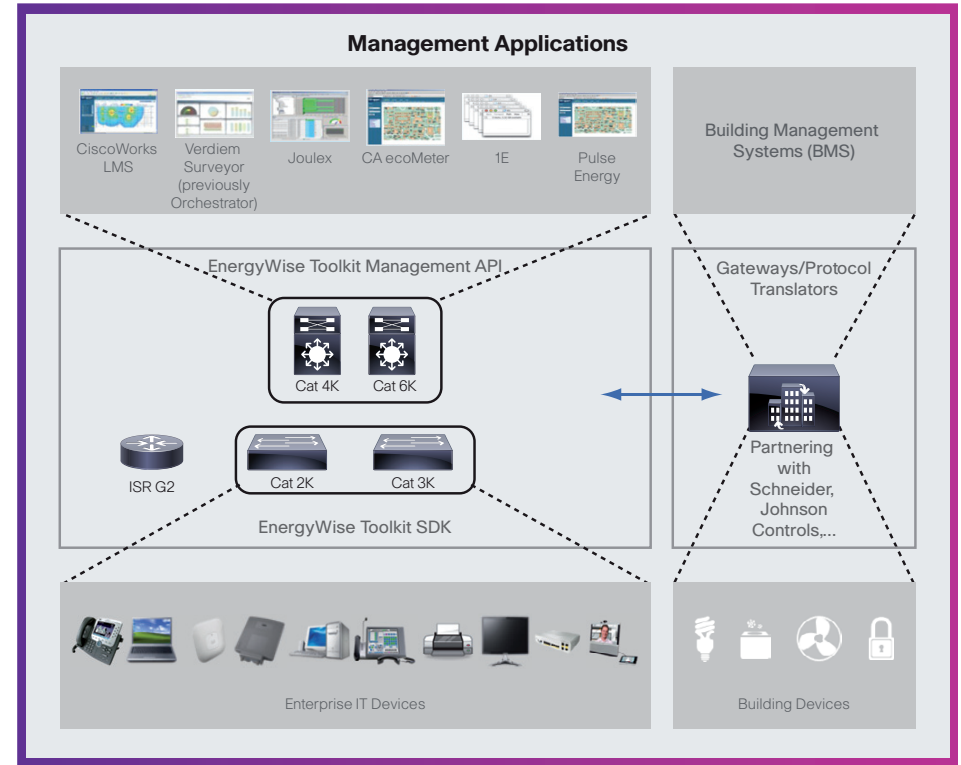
Management Applications

CiscoWorks LMS

Verdiem Surveyor (previously Orchestrator)

Joulex

CA ecoMeter

1E

Pulse Energy

Building Management Systems (BMS)

EnergyWise Toolkit Management API

Cat 4K

Cat 6K

Gateways/Protocol Translators

Partnering with Schneider, Johnson Controls,...

ISR G2

Cat 2K

Cat 3K

EnergyWise Toolkit SDK

Enterprise IT Devices

Building Devices